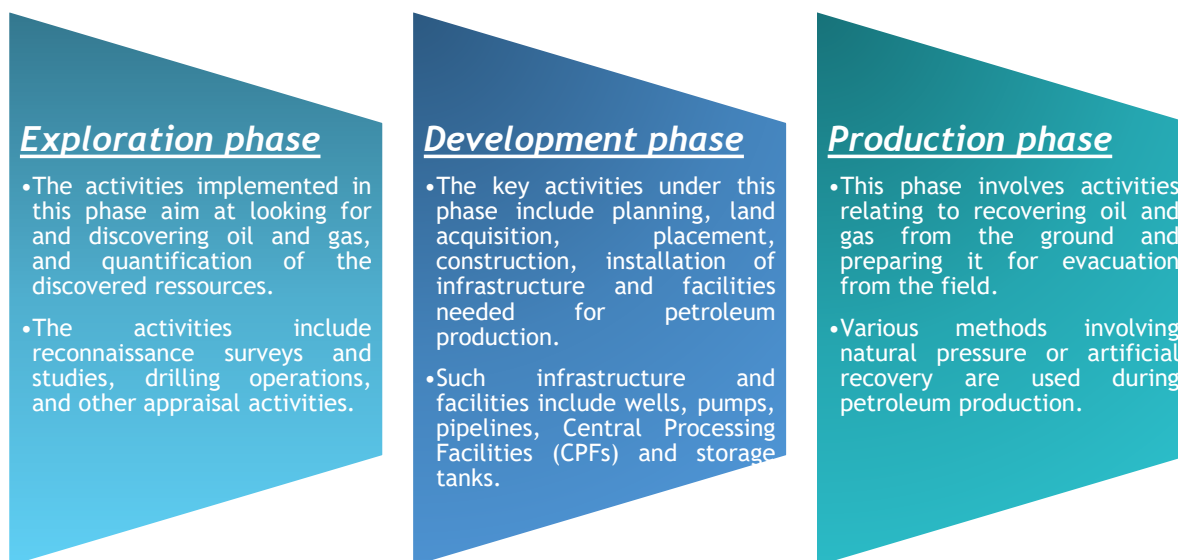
Exploration phase

•The activities implemented in this phase aim at looking for and discovering oil and gas, and quantification of the discovered ressources.

•The activities include reconnaissance surveys and studies, drilling operations, and other appraisal activities.

Development phase

•The key activities under this phase include planning, land acquisition, placement, construction, installation of infrastructure and facilities needed for petroleum production.

•Such infrastructure and facilities include wells, pumps, pipelines, Central Processing Facilities (CPFs) and storage tanks.

Production phase

•This phase involves activities relating to recovering oil and gas from the ground and preparing it for evacuation from the field.

•Various methods involving natural pressure or artificial recovery are used during petroleum production.